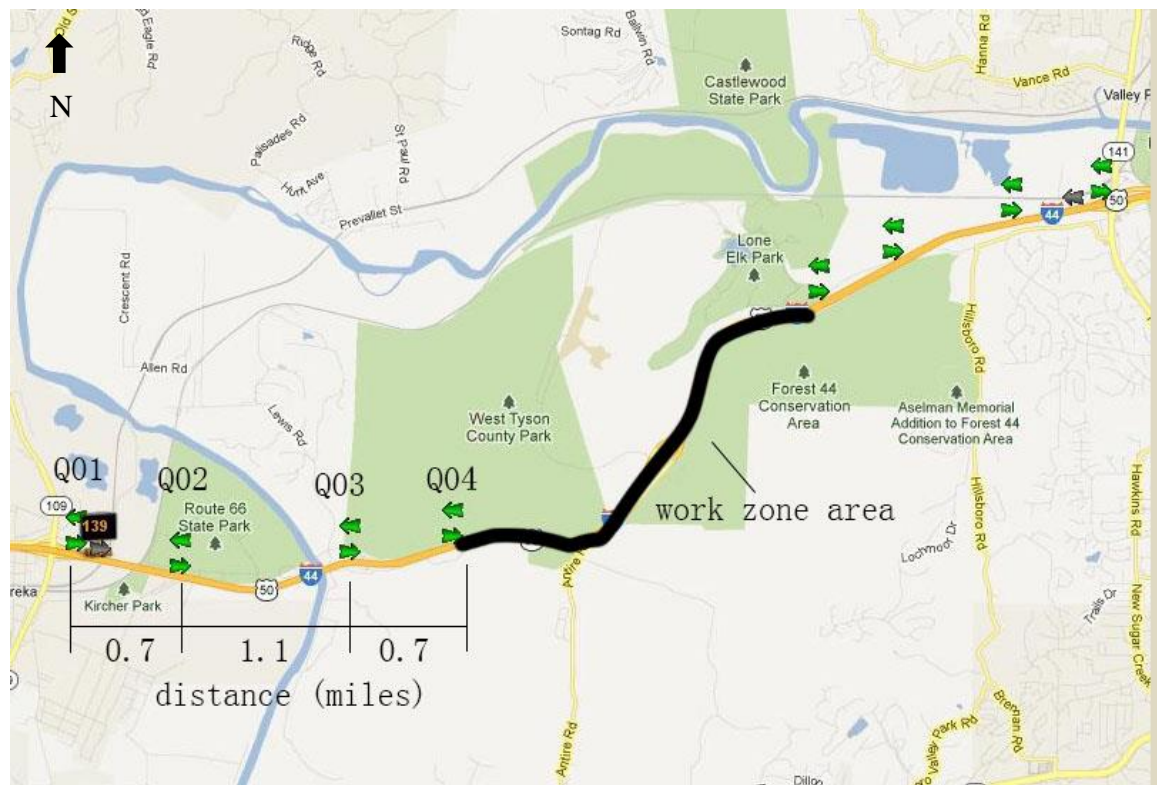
N

Eagle Rd
Ridge Rd
Sontag Rd
Ballwin Rd
Castlewood State Park
Hanna Rd
Vance Rd
Valley P
Palisades Rd
Hunt Ave
St Paul Rd
Prevallet St
141
50
44
Crescent Rd
Lone Elk Park
Allen Rd
Lewis Rd
West Tyson County Park
Forest 44 Conservation Area
Aselman Memorial Addition to Forest 44 Conservation Area
Hillsboro Rd
Hawkins Rd
Q01
Q02
Q03
Q04
work zone area
109
139
Route 66 State Park
Lochmoor Dr
Hillsboro Rd
reka
Kircher Park
50
44
Antire Rd
Trails Dr
New Sugar Creek
0.7
1.1
0.7
distance (miles)
Antire Rd
Valley Park Rd
Brennan Rd
Dillon